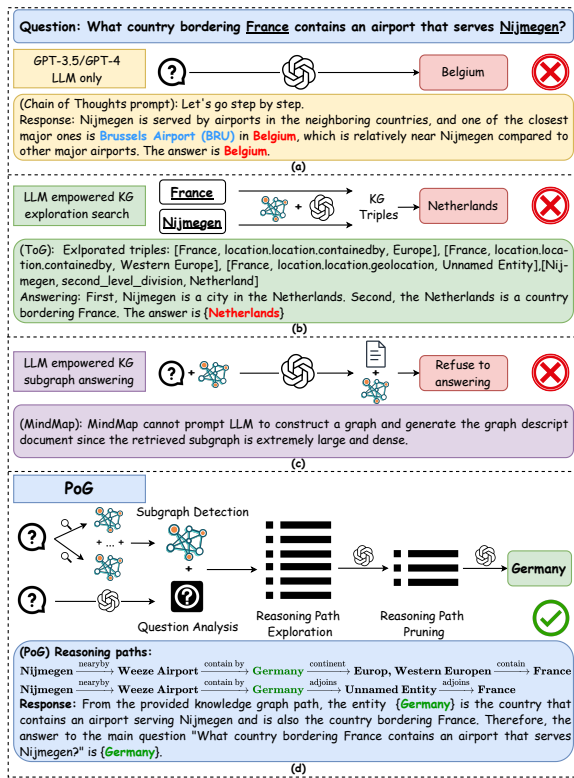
Question: What country bordering France contains an airport that serves Nijmegen?

GPT-3.5/GPT-4 LLM only

Belgium

(Chain of Thoughts prompt): Let's go step by step.
Response: Nijmegen is served by airports in the neighboring countries, and one of the closest major ones is Brussels Airport (BRU) in Belgium, which is relatively near Nijmegen compared to other major airports. The answer is Belgium.

(a)

LLM empowered KG exploration search

France

Nijmegen

KG Triples

Netherlands

(ToG): Exlporated triples: [France, location.location.containedby, Europe], [France, location.location.containedby, Western Europe], [France, location.location.geolocation, Unnamed Entity],[Nijmegen, second_level_division, Netherland]
Answering: First, Nijmegen is a city in the Netherlands. Second, the Netherlands is a country bordering France. The answer is {Netherlands}

(b)

LLM empowered KG subgraph answering

Refuse to answering

(MindMap): MindMap cannot prompt LLM to construct a graph and generate the graph descript document since the retrieved subgraph is extremely large and dense.

(c)

PoG

Subgraph Detection

Question Analysis

Reasoning Path Exploration

Reasoning Path Pruning

Germany

(PoG) Reasoning paths:
Nijmegen $\xrightarrow{\text{nearby}}$ Weeze Airport $\xrightarrow{\text{contain by}}$ Germany $\xrightarrow{\text{continent}}$ Europ, Western Europen $\xrightarrow{\text{contain}}$ France
Nijmegen $\xrightarrow{\text{nearby}}$ Weeze Airport $\xrightarrow{\text{contain by}}$ Germany $\xrightarrow{\text{adjoins}}$ Unnamed Entity $\xrightarrow{\text{adjoins}}$ France
Response: From the provided knowledge graph path, the entity {Germany} is the country that contains an airport serving Nijmegen and is also the country bordering France. Therefore, the answer to the main question "What country bordering France contains an airport that serves Nijmegen?" is {Germany}.

(d)